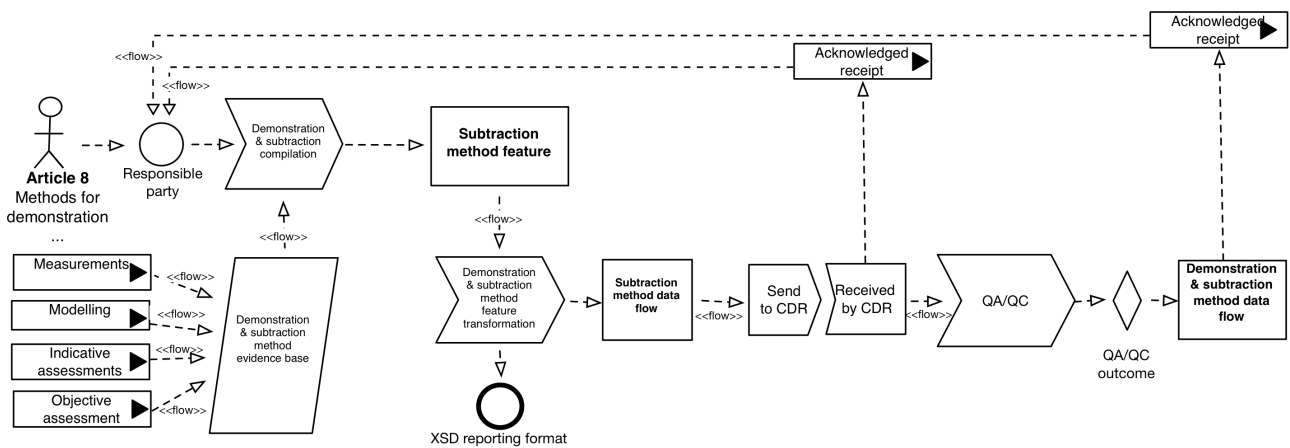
Acknowledged receipt

<<flow>>

Acknowledged receipt

<<flow>>

Article 8
Methods for demonstration
...

Responsible party

Demonstration & subtraction compilation

Subtraction method feature

<<flow>>

<<flow>>

Measurements

<<flow>>

Modelling

<<flow>>

Indicative assessments

<<flow>>

Objective assessment

<<flow>>

Demonstration & subtraction method evidence base

Demonstration & subtraction method feature transformation

Subtraction method data flow

<<flow>>

Send to CDR

Received by CDR

<<flow>>

QA/QC

QA/QC outcome

Demonstration & subtraction method data flow

XSD reporting format